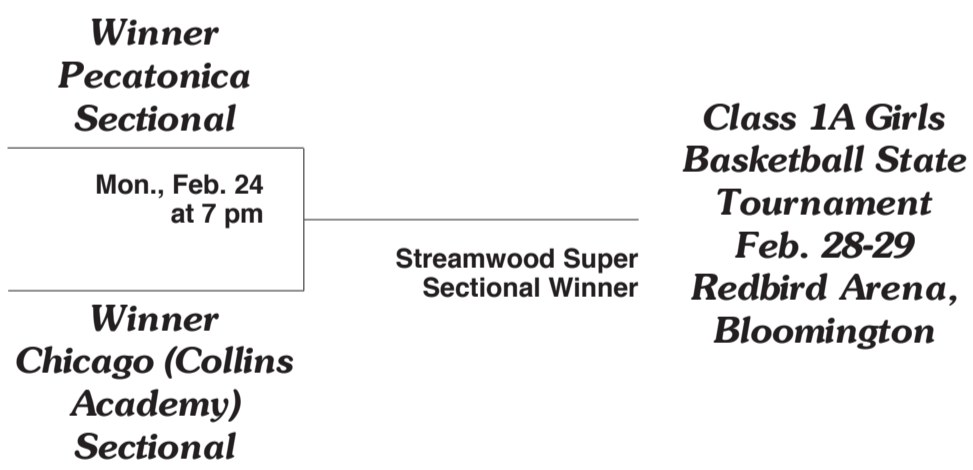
Winner Pecatonica Sectional

Mon., Feb. 24 at 7 pm

Winner Chicago (Collins Academy) Sectional

Streamwood Super Sectional Winner

Class 1A Girls Basketball State Tournament Feb. 28-29 Redbird Arena, Bloomington